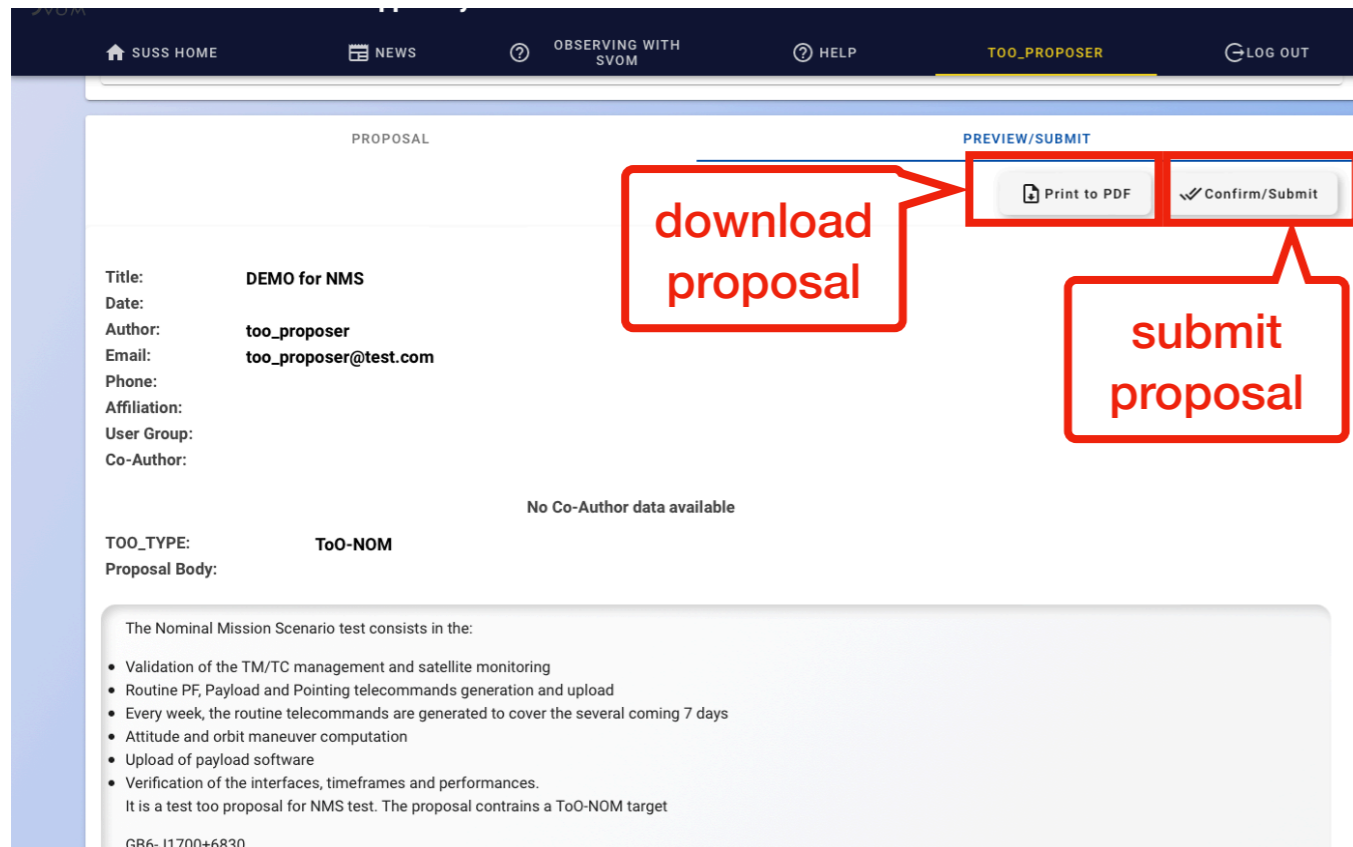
SUSS HOME NEWS OBSERVING WITH SVOM HELP TOO_PROPOSER LOG OUT

PROPOSAL PREVIEW/SUBMIT

Print to PDF Confirm/Submit

download proposal

submit proposal

Title: DEMO for NMS
Date:
Author: too_proposer
Email: too_proposer@test.com
Phone:
Affiliation:
User Group:
Co-Author:

No Co-Author data available

TOO_TYPE: ToO-NOM
Proposal Body:

The Nominal Mission Scenario test consists in the:

- Validation of the TM/TC management and satellite monitoring
- Routine PF, Payload and Pointing telecommands generation and upload
- Every week, the routine telecommands are generated to cover the several coming 7 days
- Attitude and orbit maneuver computation
- Upload of payload software
- Verification of the interfaces, timeframes and performances.

It is a test too proposal for NMS test. The proposal contrains a ToO-NOM target

GB6- J1700+6830